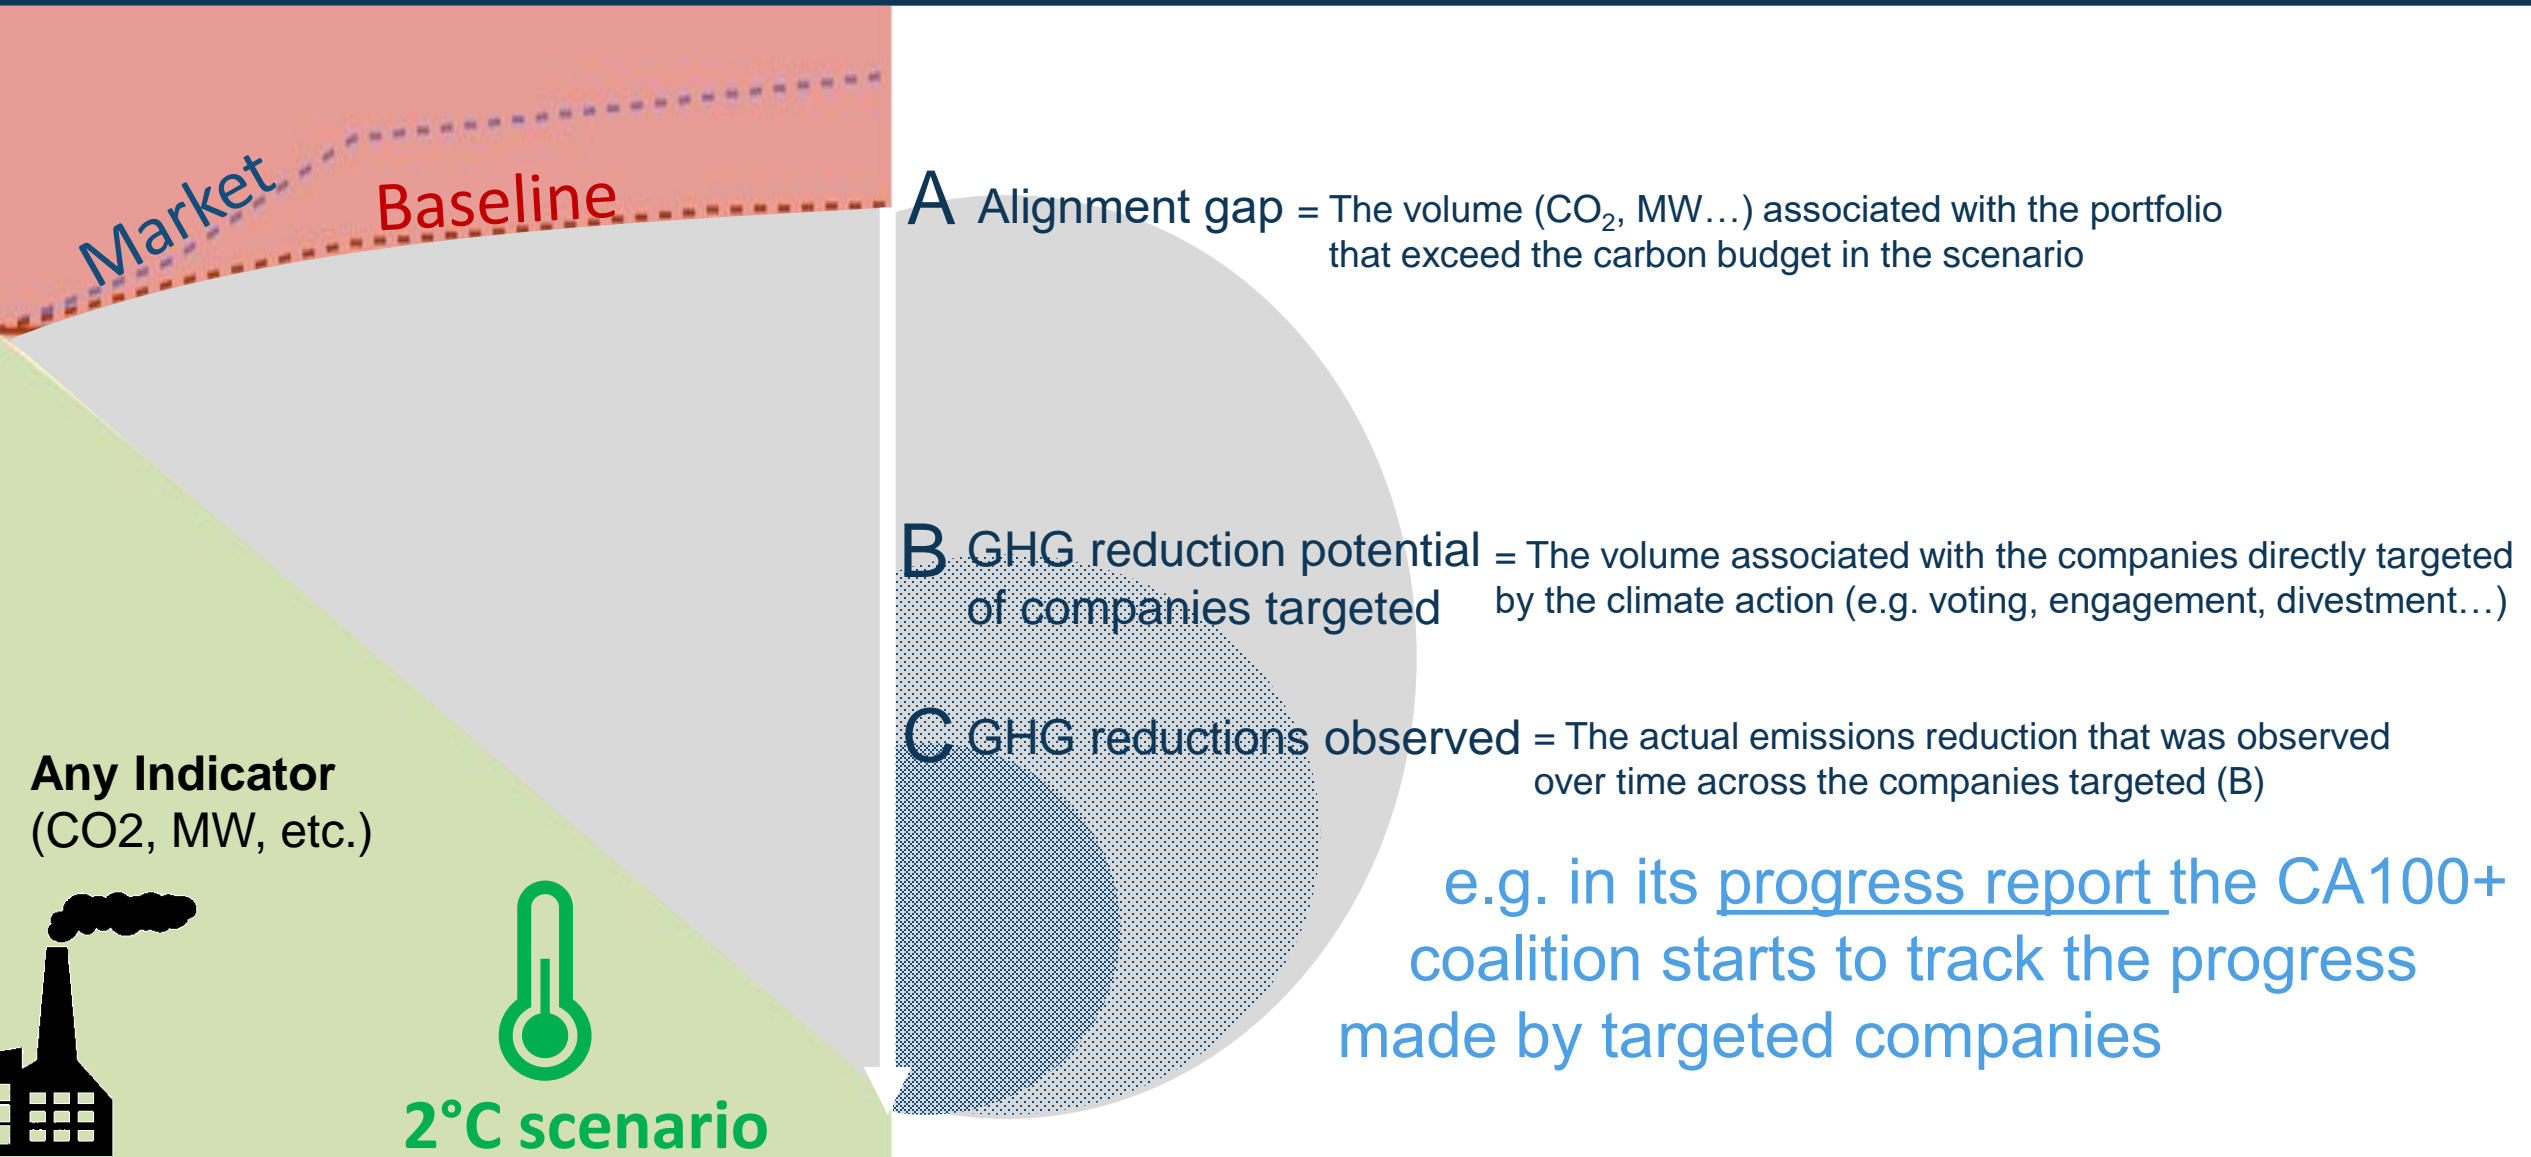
Market

Baseline

A Alignment gap = The volume ($CO_2$, MW…) associated with the portfolio that exceed the carbon budget in the scenario

B GHG reduction potential of companies targeted = The volume associated with the companies directly targeted by the climate action (e.g. voting, engagement, divestment…)

C GHG reductions observed = The actual emissions reduction that was observed over time across the companies targeted (B)

Any Indicator
(CO2, MW, etc.)

e.g. in its progress report the CA100+ coalition starts to track the progress made by targeted companies

2°C scenario